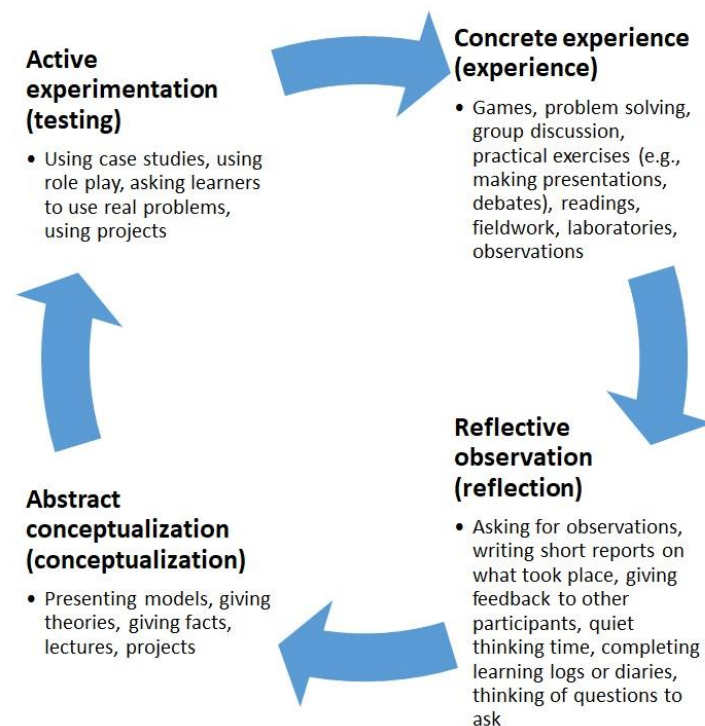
Active experimentation (testing)

• Using case studies, using role play, asking learners to use real problems, using projects

Concrete experience (experience)

• Games, problem solving, group discussion, practical exercises (e.g., making presentations, debates), readings, fieldwork, laboratories, observations

Reflective observation (reflection)

• Asking for observations, writing short reports on what took place, giving feedback to other participants, quiet thinking time, completing learning logs or diaries, thinking of questions to ask

Abstract conceptualization (conceptualization)

• Presenting models, giving theories, giving facts, lectures, projects